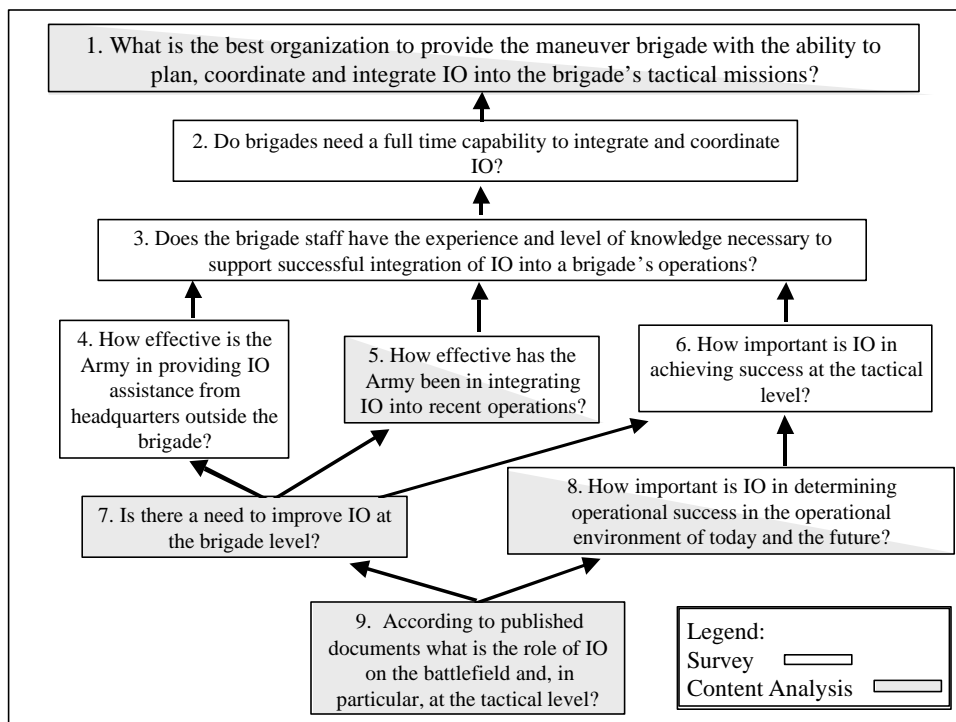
1. What is the best organization to provide the maneuver brigade with the ability to plan, coordinate and integrate IO into the brigade's tactical missions?

2. Do brigades need a full time capability to integrate and coordinate IO?

3. Does the brigade staff have the experience and level of knowledge necessary to support successful integration of IO into a brigade's operations?

4. How effective is the Army in providing IO assistance from headquarters outside the brigade?

5. How effective has the Army been in integrating IO into recent operations?

6. How important is IO in achieving success at the tactical level?

7. Is there a need to improve IO at the brigade level?

8. How important is IO in determining operational success in the operational environment of today and the future?

9. According to published documents what is the role of IO on the battlefield and, in particular, at the tactical level?

Legend:
Survey
Content Analysis